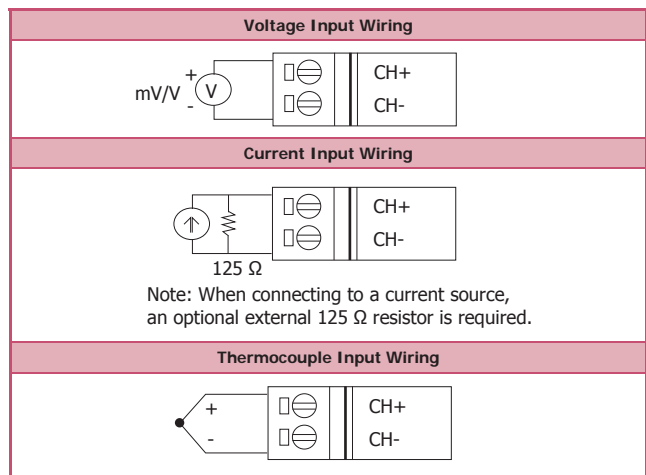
Voltage Input Wiring

+
mV/V V
-

CH+
CH-

Current Input Wiring

CH+
CH-

125 Ω

Note: When connecting to a current source, an optional external 125 Ω resistor is required.

Thermocouple Input Wiring

+
-

CH+
CH-